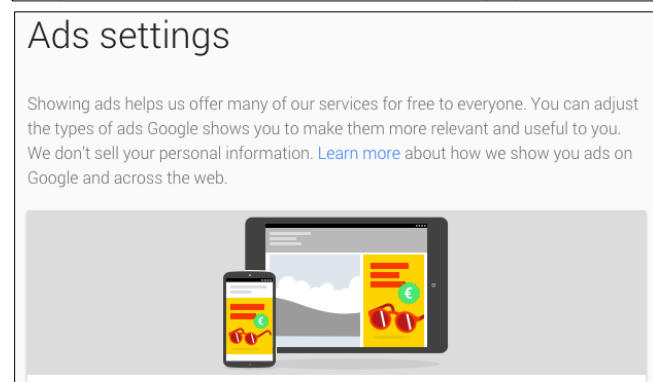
Ads settings

Showing ads helps us offer many of our services for free to everyone. You can adjust the types of ads Google shows you to make them more relevant and useful to you. We don't sell your personal information. Learn more about how we show you ads on Google and across the web.

€

€